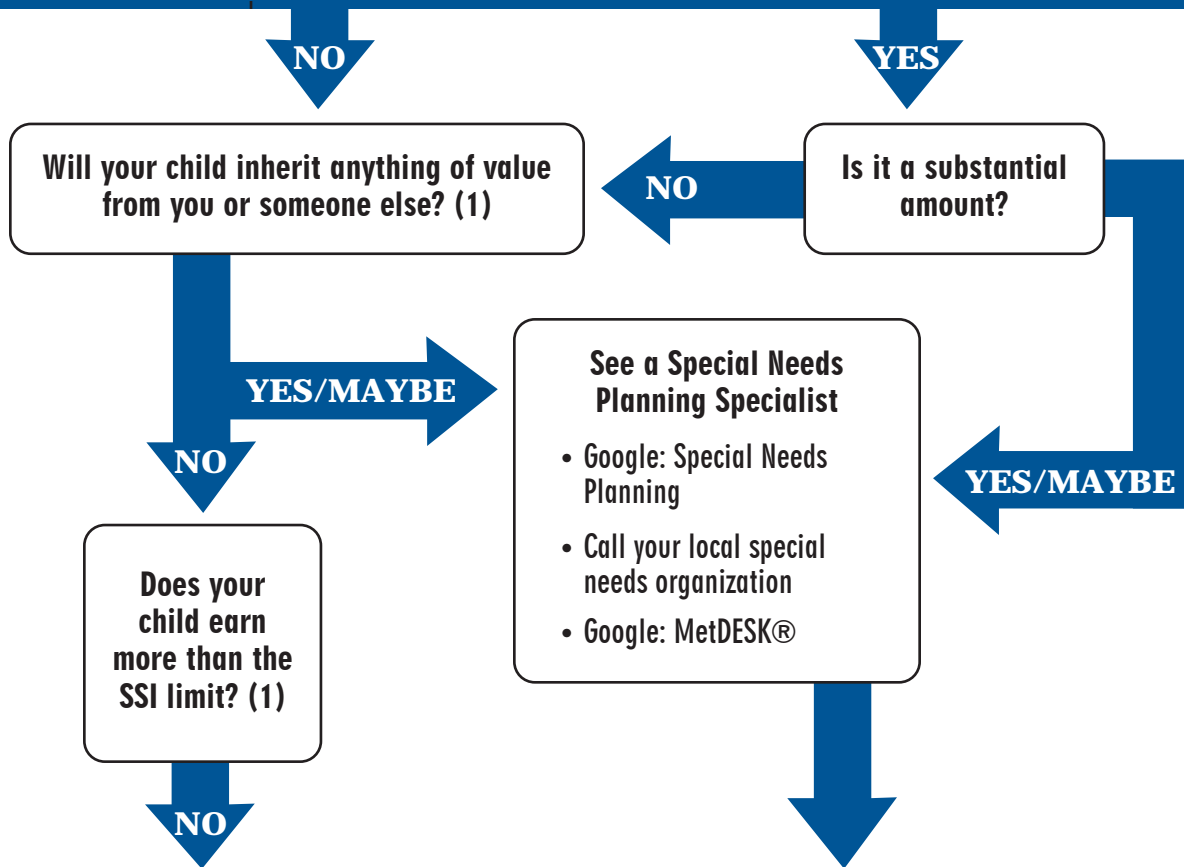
NO

YES

Will your child inherit anything of value from you or someone else? (1)

NO

Is it a substantial amount?

YES/MAYBE

See a Special Needs Planning Specialist

• Google: Special Needs Planning

• Call your local special needs organization

• Google: MetDESK®

YES/MAYBE

NO

Does your child earn more than the SSI limit? (1)

NO